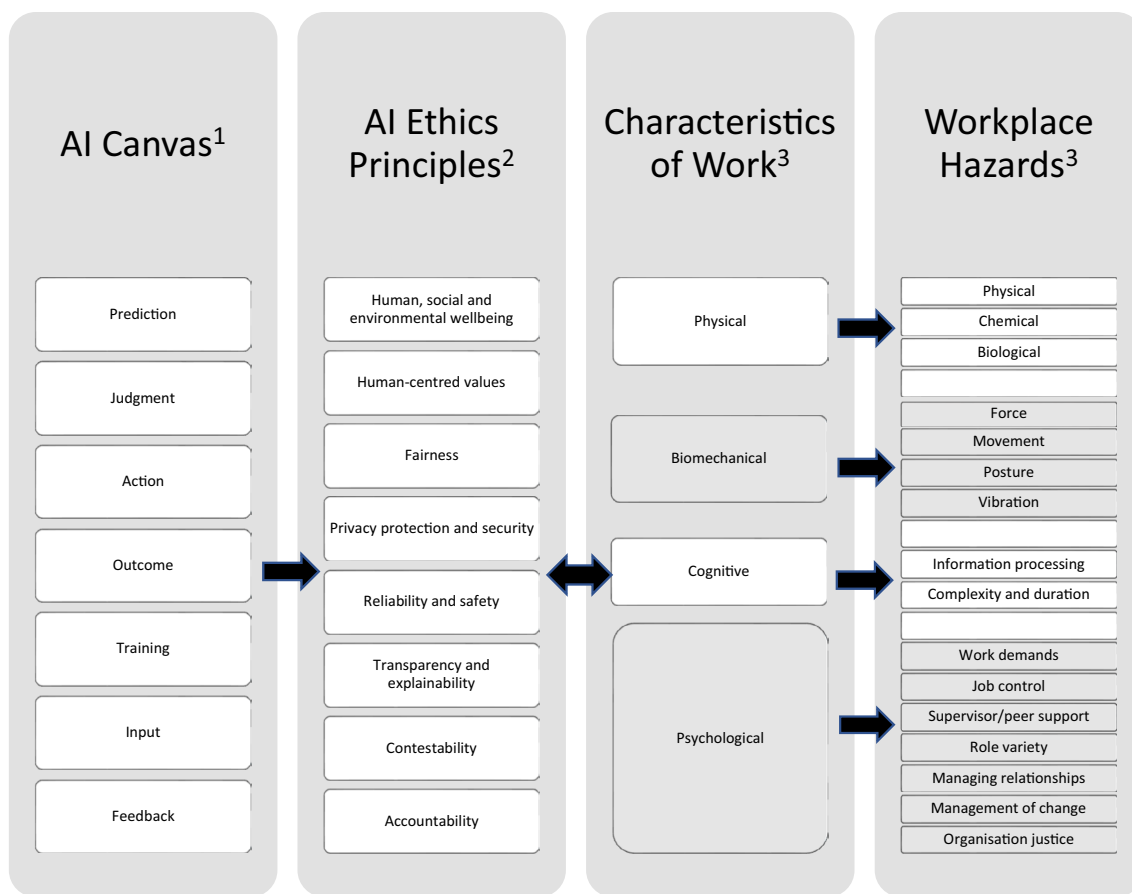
AI Canvas$^1$

Prediction

Judgment

Action

Outcome

Training

Input

Feedback

AI Ethics Principles$^2$

Human, social and environmental wellbeing

Human-centred values

Fairness

Privacy protection and security

Reliability and safety

Transparency and explainability

Contestability

Accountability

Characteristics of Work$^3$

Physical

Biomechanical

Cognitive

Psychological

Workplace Hazards$^3$

Physical

Chemical

Biological

Force

Movement

Posture

Vibration

Information processing

Complexity and duration

Work demands

Job control

Supervisor/peer support

Role variety

Managing relationships

Management of change

Organisation justice